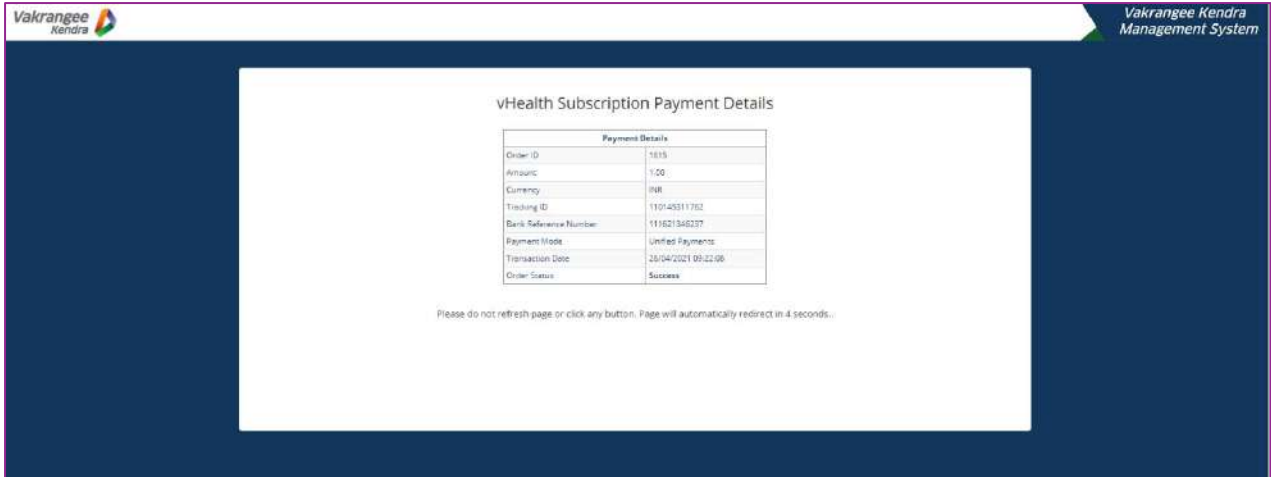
Vakrangee Kendra

Vakrangee Kendra Management System

vHealth Subscription Payment Details

| Payment Details | |
|---|---|
| Order ID | 1615 |
| Amount | 1.00 |
| Currency | INR |
| Tracking ID | 110145311762 |
| Bank Reference Number | 111621346237 |
| Payment Mode | Unified Payments |
| Transaction Date | 26/04/2021 09:22:06 |
| Order Status | Success |

Please do not refresh page or click any button. Page will automatically redirect in 4 seconds..